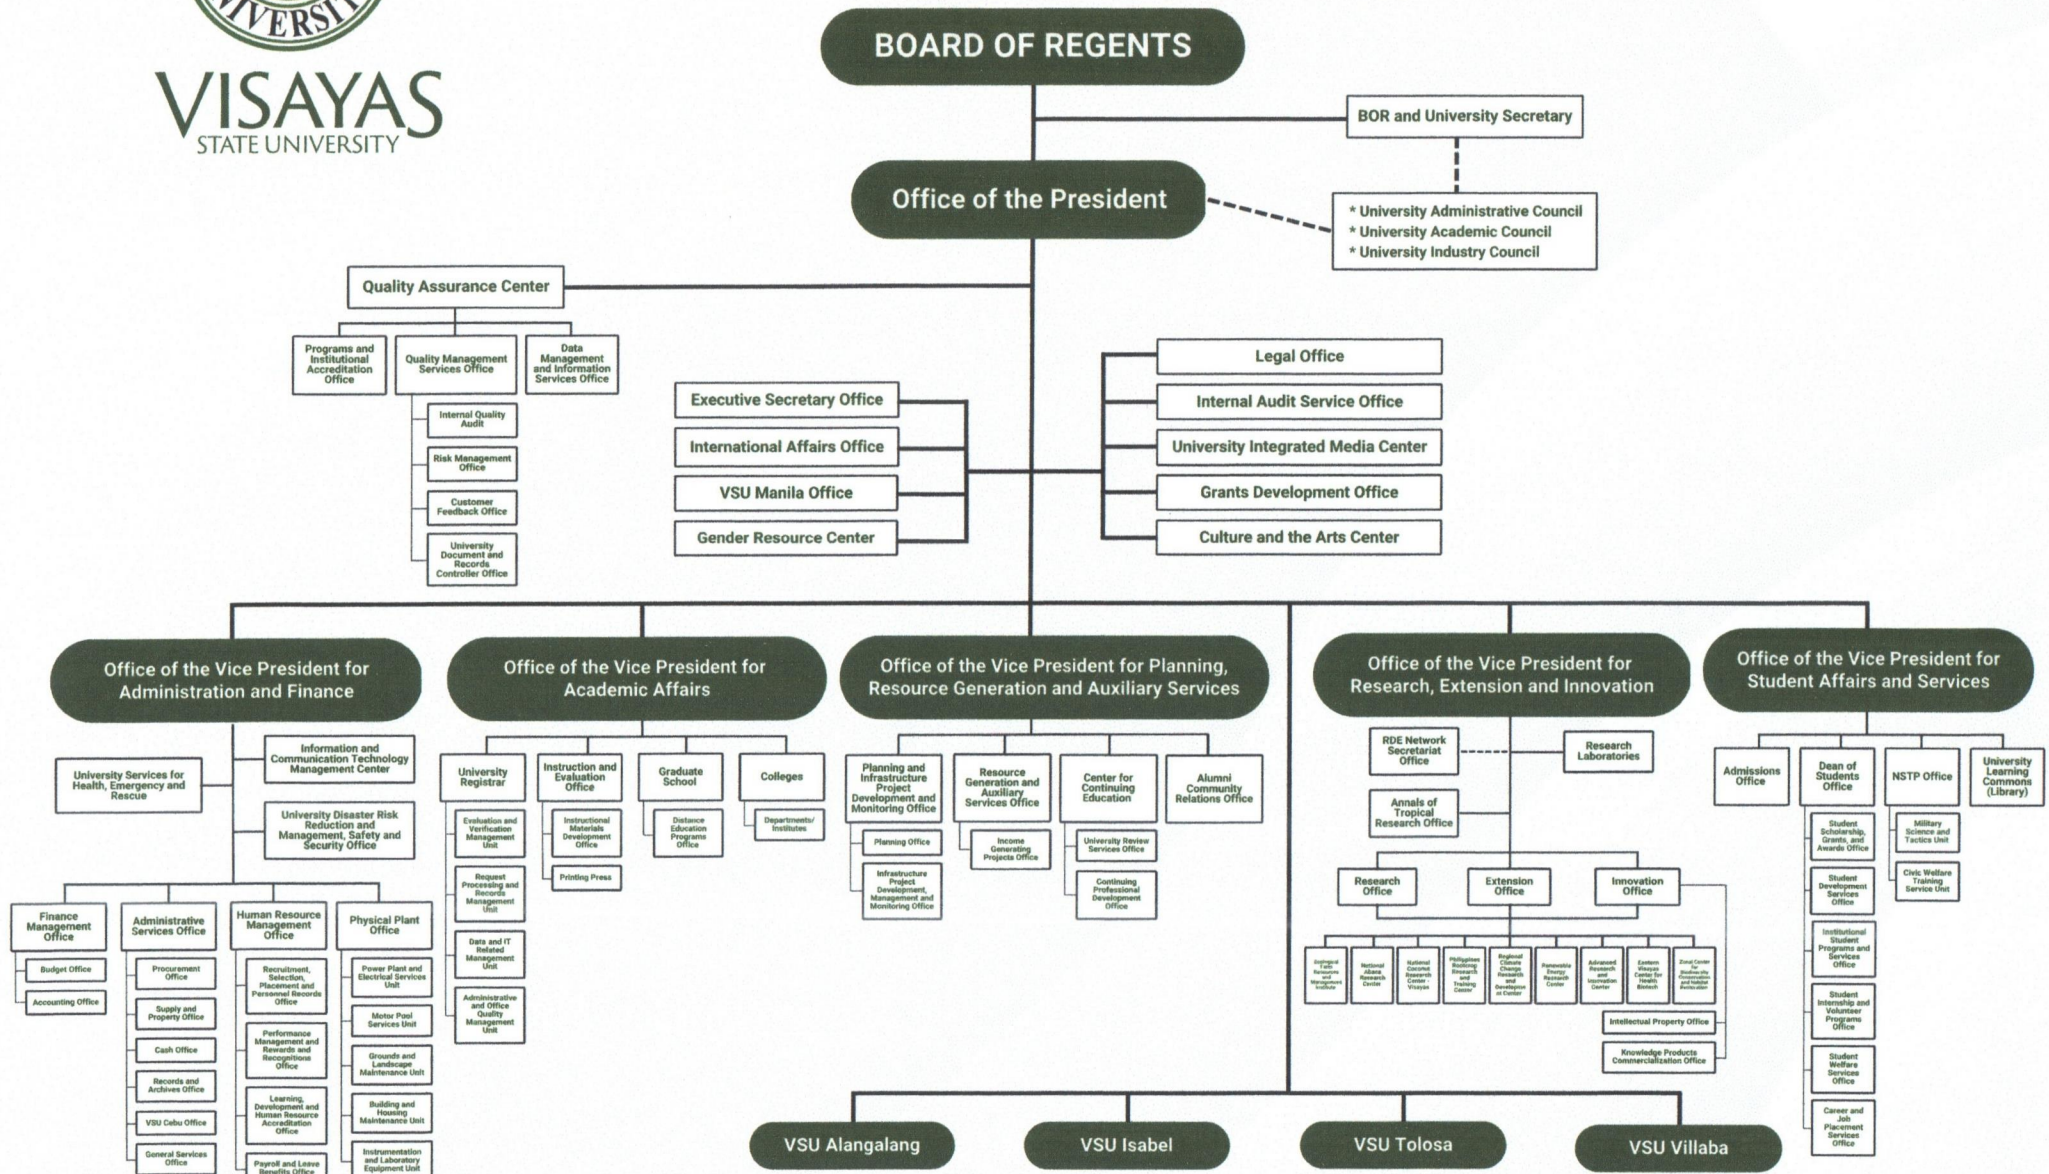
VERSI

VISAYAS
STATE UNIVERSITY

BOARD OF REGENTS

BOR and University Secretary

Office of the President

* University Administrative Council
* University Academic Council
* University Industry Council

Quality Assurance Center

Programs and Institutional Accreditation Office

Quality Management Services Office

Data Management and Information Services Office

Internal Quality Audit

Risk Management Office

Customer Feedback Office

University Document and Records Controller Office

Executive Secretary Office

International Affairs Office

VSU Manila Office

Gender Resource Center

Legal Office

Internal Audit Service Office

University Integrated Media Center

Grants Development Office

Culture and the Arts Center

Office of the Vice President for Administration and Finance

University Services for Health, Emergency and Rescue

Information and Communication Technology Management Center

University Disaster Risk Reduction and Management, Safety and Security Office

Finance Management Office

Budget Office

Accounting Office

Administrative Services Office

Procurement Office

Supply and Property Office

Cash Office

Records and Archives Office

VSU Cebu Office

General Services Office

Human Resource Management Office

Recruitment, Selection, Placement and Personnel Records Office

Performance Management and Rewards and Recognitions Office

Learning, Development and Human Resource Accreditation Office

Payroll and Leave Benefits Office

Physical Plant Office

Power Plant and Electrical Services Unit

Motor Pool Services Unit

Grounds and Landscape Maintenance Unit

Building and Housing Maintenance Unit

Instrumentation and Laboratory Equipment Unit

Office of the Vice President for Academic Affairs

University Registrar

Evaluation and Verification Management Unit

Request Processing and Records Management Unit

Data and IT Related Management Unit

Administrative and Office Quality Management Unit

Instruction and Evaluation Office

Instructional Materials Development Office

Printing Press

Graduate School

Distance Education Programs Office

Colleges

Departments/ Institutes

Office of the Vice President for Planning, Resource Generation and Auxiliary Services

Planning and Infrastructure Project Development and Monitoring Office

Planning Office

Infrastructure Project Development, Management and Monitoring Office

Resource Generation and Auxiliary Services Office

Income Generating Projects Office

Center for Continuing Education

University Review Services Office

Continuing Professional Development Office

Alumni Community Relations Office

Office of the Vice President for Research, Extension and Innovation

RDE Network Secretariat Office

Research Laboratories

Annals of Tropical Research Office

Research Office

Extension Office

Innovation Office

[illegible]

Intellectual Property Office

Knowledge Products Commercialization Office

Office of the Vice President for Student Affairs and Services

Admissions Office

Dean of Students Office

Student Scholarship, Grants, and Awards Office

Student Development Services Office

Institutional Student Programs and Services Office

Student Internship and Volunteer Programs Office

Student Welfare Services Office

Career and Job Placement Services Office

NSTP Office

Military Science and Tactics Unit

Civic Welfare Training Service Unit

University Learning Commons (Library)

VSU Alangalang

VSU Isabel

VSU Tolosa

VSU Villaba